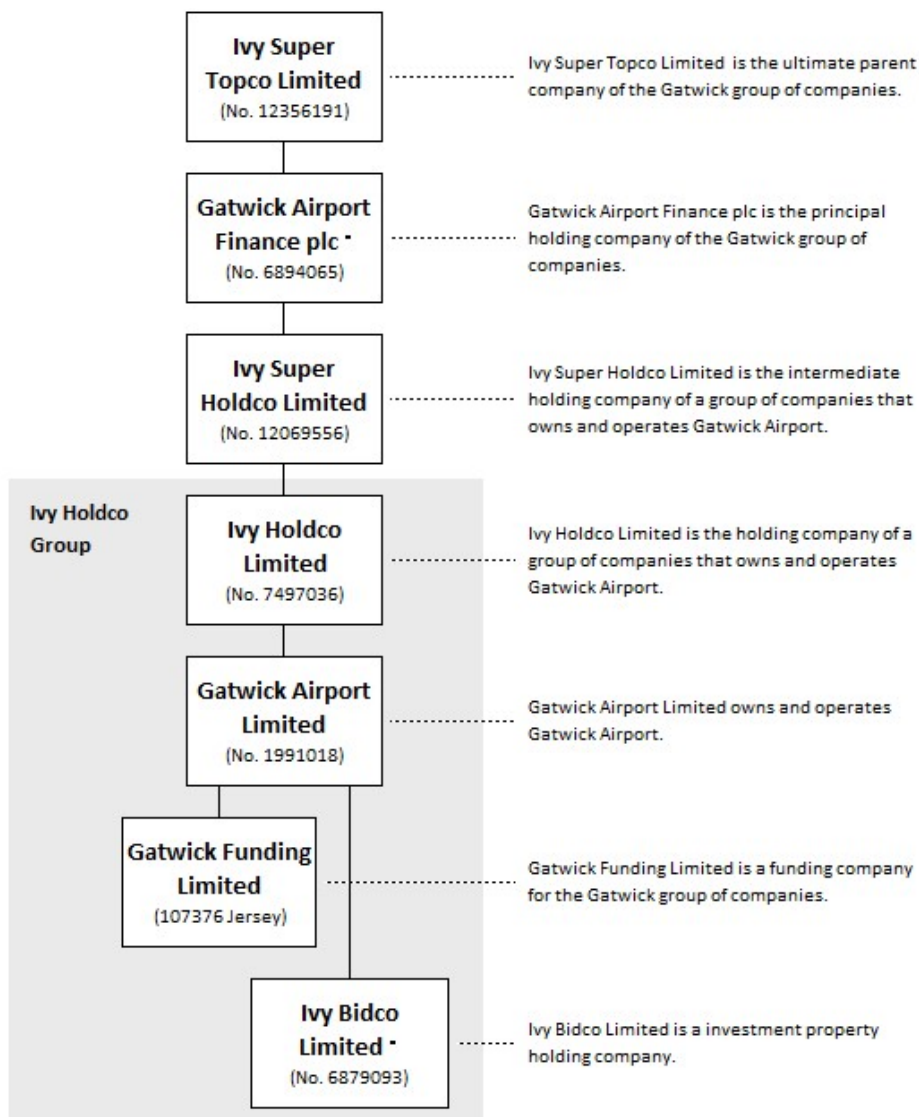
Ivy Super Topco Limited
(No. 12356191)

Ivy Super Topco Limited is the ultimate parent company of the Gatwick group of companies.

Gatwick Airport Finance plc ·
(No. 6894065)

Gatwick Airport Finance plc is the principal holding company of the Gatwick group of companies.

Ivy Super Holdco Limited
(No. 12069556)

Ivy Super Holdco Limited is the intermediate holding company of a group of companies that owns and operates Gatwick Airport.

Ivy Holdco Group

Ivy Holdco Limited
(No. 7497036)

Ivy Holdco Limited is the holding company of a group of companies that owns and operates Gatwick Airport.

Gatwick Airport Limited
(No. 1991018)

Gatwick Airport Limited owns and operates Gatwick Airport.

Gatwick Funding Limited
(107376 Jersey)

Gatwick Funding Limited is a funding company for the Gatwick group of companies.

Ivy Bidco Limited ·
(No. 6879093)

Ivy Bidco Limited is a investment property holding company.